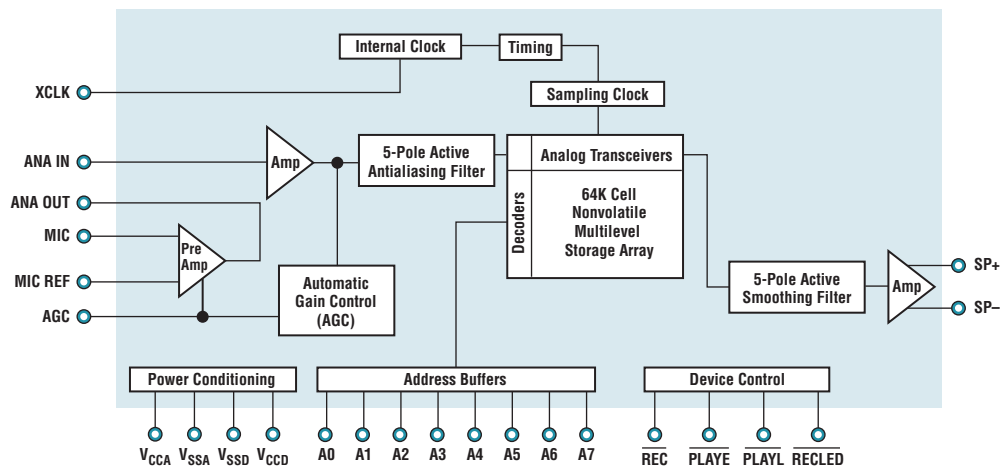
Internal Clock
Timing
XCLK
Sampling Clock
ANA IN
Amp
5-Pole Active Antialiasing Filter
Analog Transceivers
Decoders
64K Cell Nonvolatile Multilevel Storage Array
ANA OUT
MIC
Pre Amp
MIC REF
Automatic Gain Control (AGC)
AGC
5-Pole Active Smoothing Filter
Amp
SP+
SP–
Power Conditioning
Address Buffers
Device Control
$V_{CCA}$ $V_{SSA}$ $V_{SSD}$ $V_{CCD}$
A0 A1 A2 A3 A4 A5 A6 A7
$\overline{REC}$ $\overline{PLAYE}$ $\overline{PLAYL}$ $\overline{RECLED}$